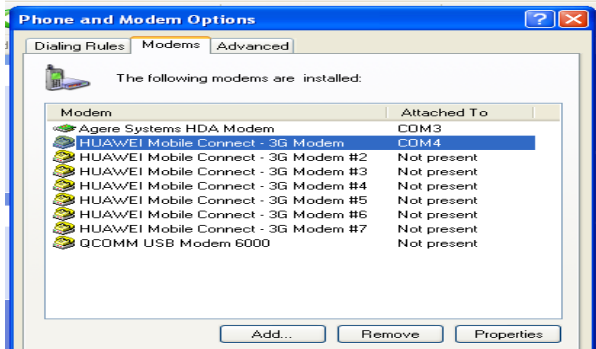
Phone and Modem Options

Dialing Rules | Modems | Advanced

The following modems are installed:

| Modem | Attached To |
|---|---|
| Agere Systems HDA Modem | COM3 |
| HUAWEI Mobile Connect - 3G Modem | COM4 |
| HUAWEI Mobile Connect - 3G Modem #2 | Not present |
| HUAWEI Mobile Connect - 3G Modem #3 | Not present |
| HUAWEI Mobile Connect - 3G Modem #4 | Not present |
| HUAWEI Mobile Connect - 3G Modem #5 | Not present |
| HUAWEI Mobile Connect - 3G Modem #6 | Not present |
| HUAWEI Mobile Connect - 3G Modem #7 | Not present |
| QCOMM USB Modem 6000 | Not present |

Add... | Remove | Properties